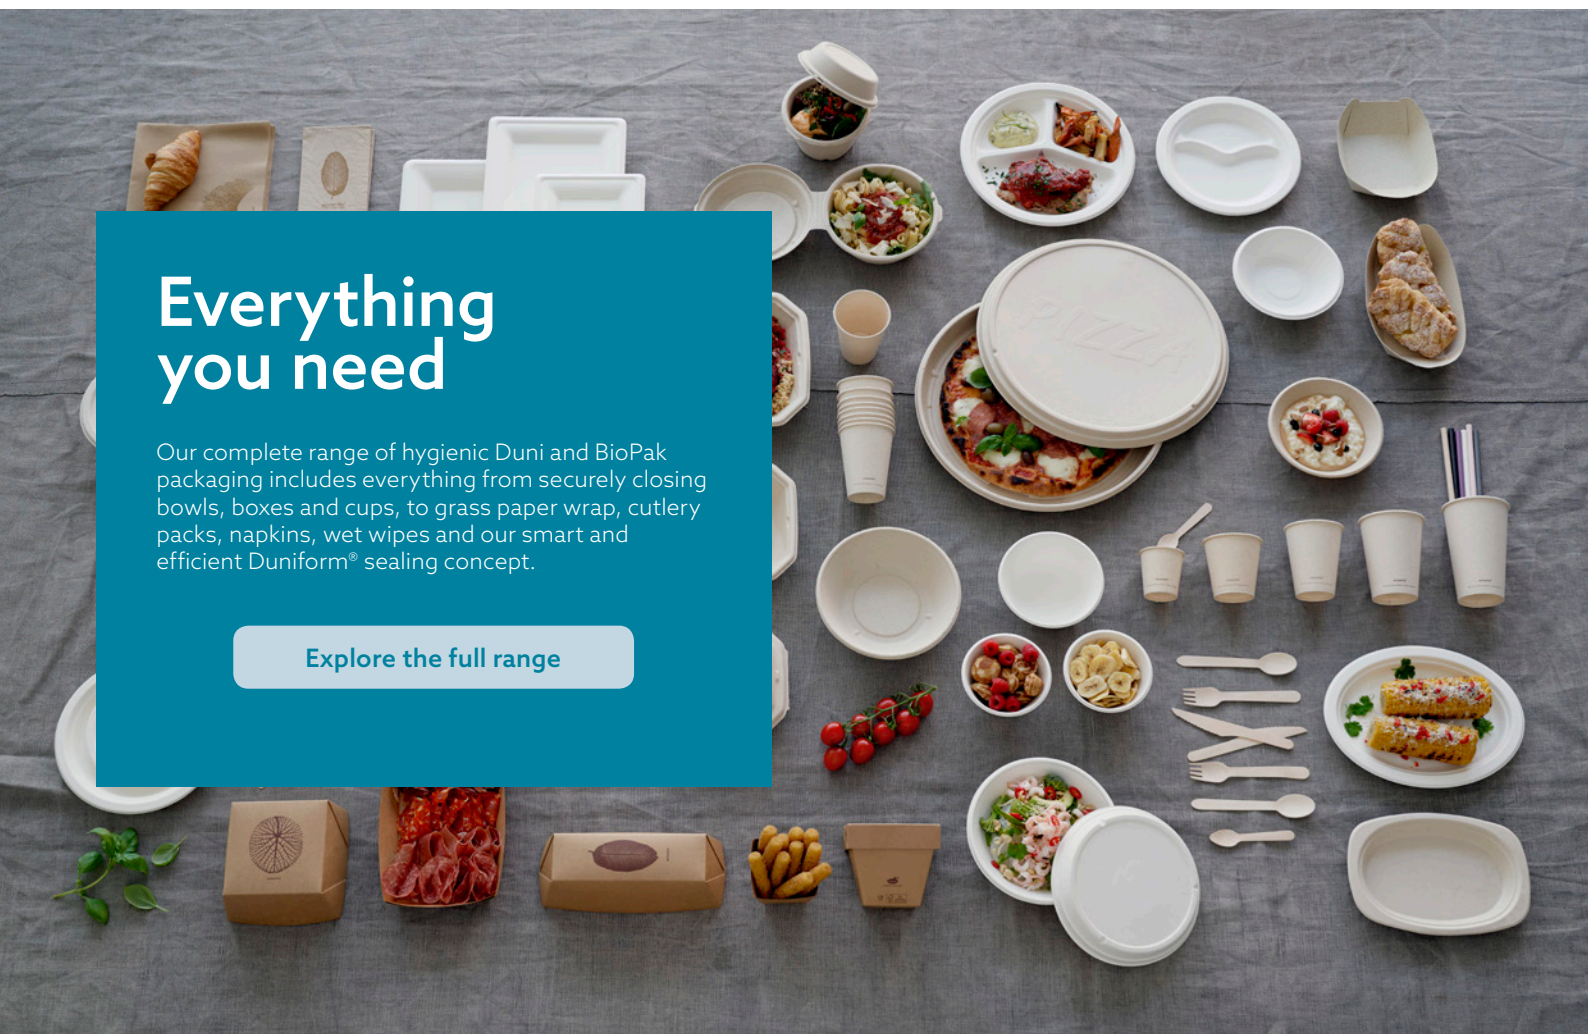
Everything you need

Our complete range of hygienic Duni and BioPak packaging includes everything from securely closing bowls, boxes and cups, to grass paper wrap, cutlery packs, napkins, wet wipes and our smart and efficient Duniform® sealing concept.

Explore the full range

PIZZA